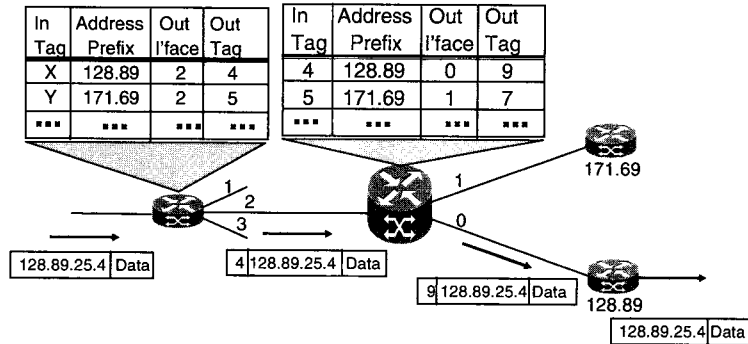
| In Tag | Address Prefix | Out I'face | Out Tag |
|---|---|---|---|
| X | 128.89 | 2 | 4 |
| Y | 171.69 | 2 | 5 |
| ... | ... | ... | ... |

| In Tag | Address Prefix | Out I'face | Out Tag |
|---|---|---|---|
| 4 | 128.89 | 0 | 9 |
| 5 | 171.69 | 1 | 7 |
| ... | ... | ... | ... |

1
2
3
1
0
171.69
128.89

128.89.25.4 Data

4 128.89.25.4 Data

9 128.89.25.4 Data

128.89.25.4 Data